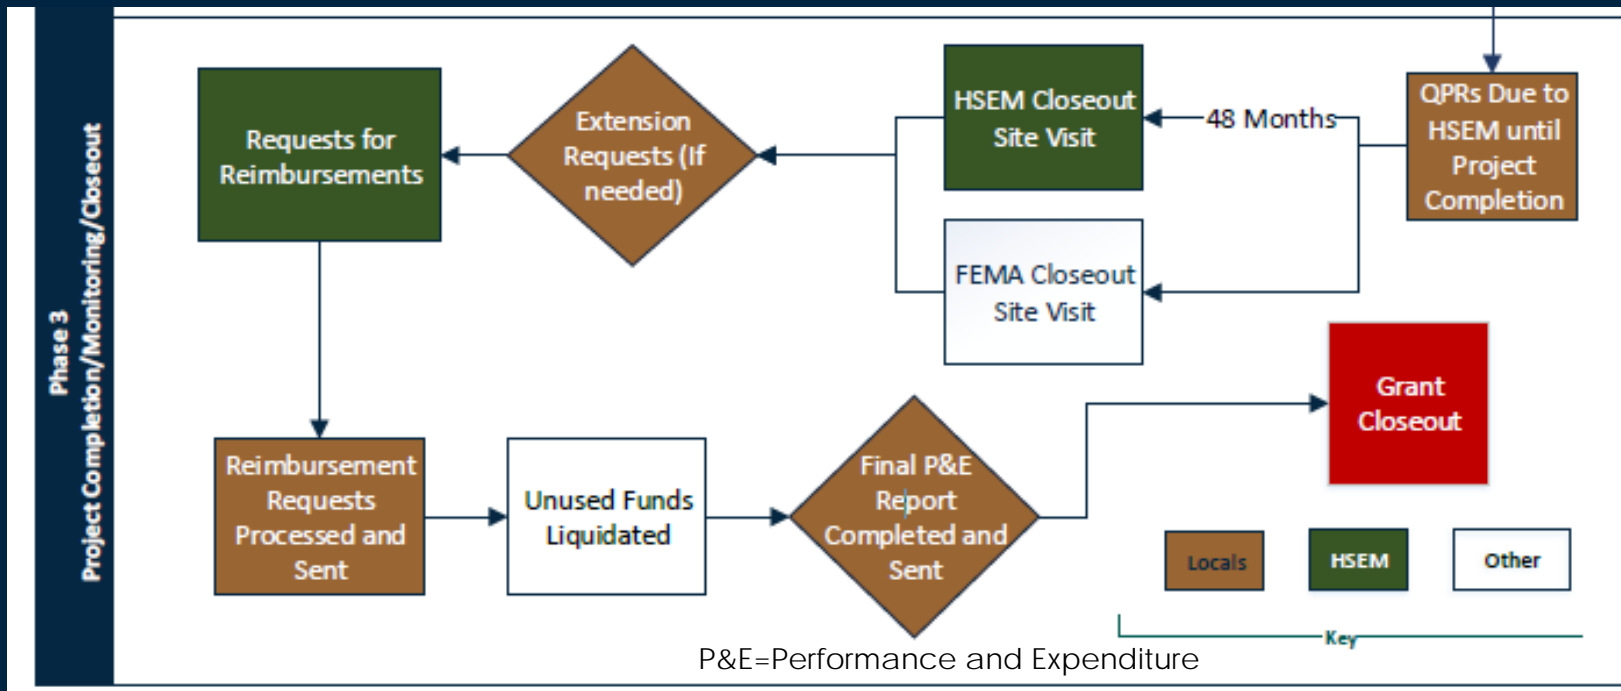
Phase 3
Project Completion/Monitoring/Closeout

QPRs Due to HSEM until Project Completion

48 Months

HSEM Closeout Site Visit

FEMA Closeout Site Visit

Extension Requests (If needed)

Requests for Reimbursements

Reimbursement Requests Processed and Sent

Unused Funds Liquidated

Final P&E Report Completed and Sent

Grant Closeout

Locals

HSEM

Other

Key

P&E=Performance and Expenditure